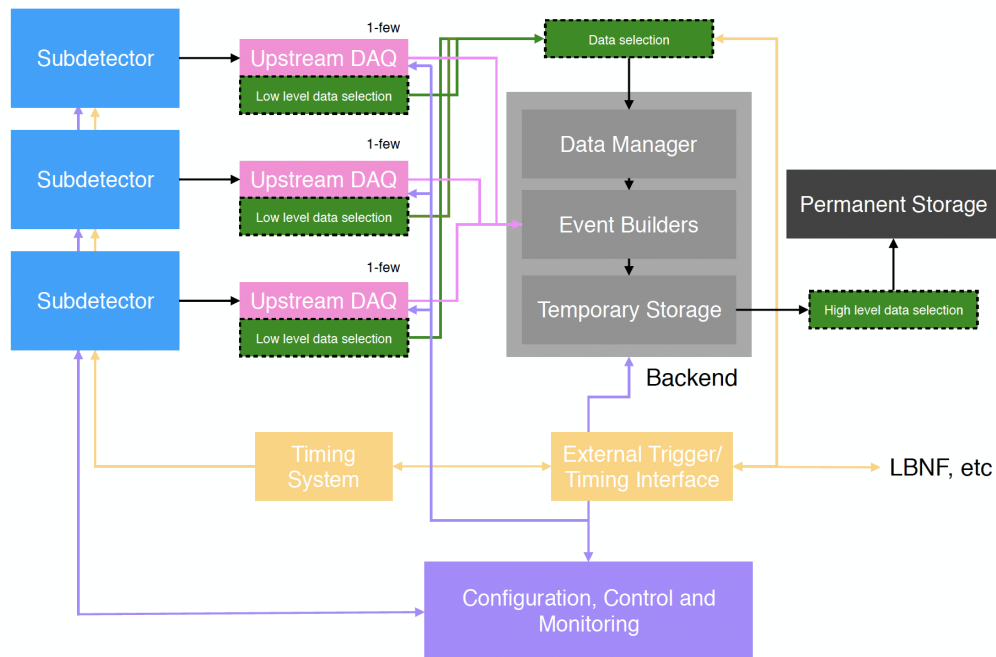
Subdetector

Upstream DAQ

1-few

Low level data selection

Subdetector

Upstream DAQ

1-few

Low level data selection

Subdetector

Upstream DAQ

1-few

Low level data selection

Data selection

Data Manager

Event Builders

Temporary Storage

Backend

Permanent Storage

High level data selection

Timing System

External Trigger/ Timing Interface

LBNF, etc

Configuration, Control and Monitoring